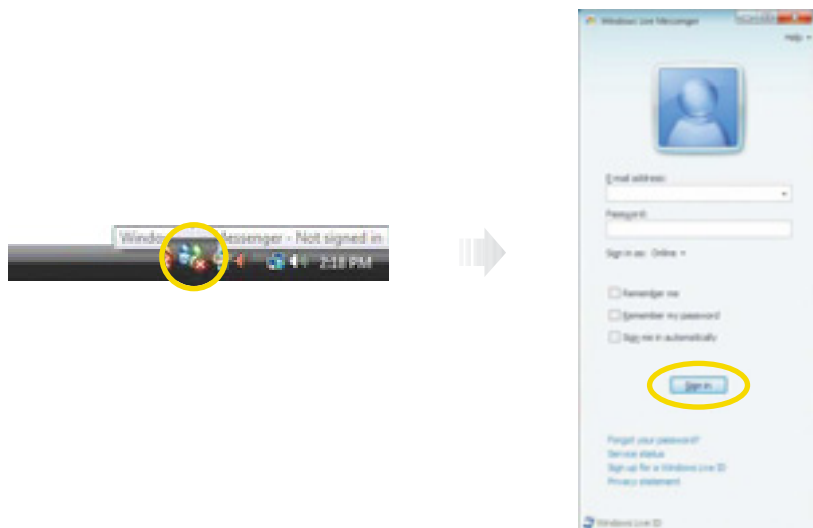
Windo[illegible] Messenger - Not signed in

2:18 PM

Windows Live Messenger

Help

E-mail address:

Password:

Sign in as: Online

Remember me

Remember my password

Sign me in automatically

Sign in

Forgot your password?

Service status

Sign up for a Windows Live ID

Privacy statement

Windows Live ID